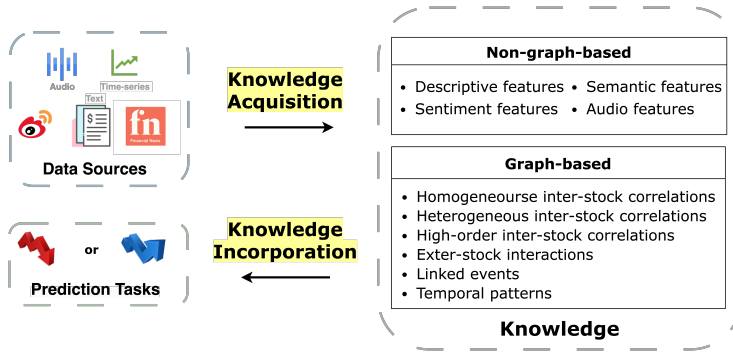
Audio
Time-series
Text
fn
Financial News
Data Sources

Knowledge Acquisition

Non-graph-based
• Descriptive features
• Semantic features
• Sentiment features
• Audio features

Graph-based
• Homogeneourse inter-stock correlations
• Heterogeneous inter-stock correlations
• High-order inter-stock correlations
• Exter-stock interactions
• Linked events
• Temporal patterns

Knowledge

Knowledge Incorporation

or
Prediction Tasks